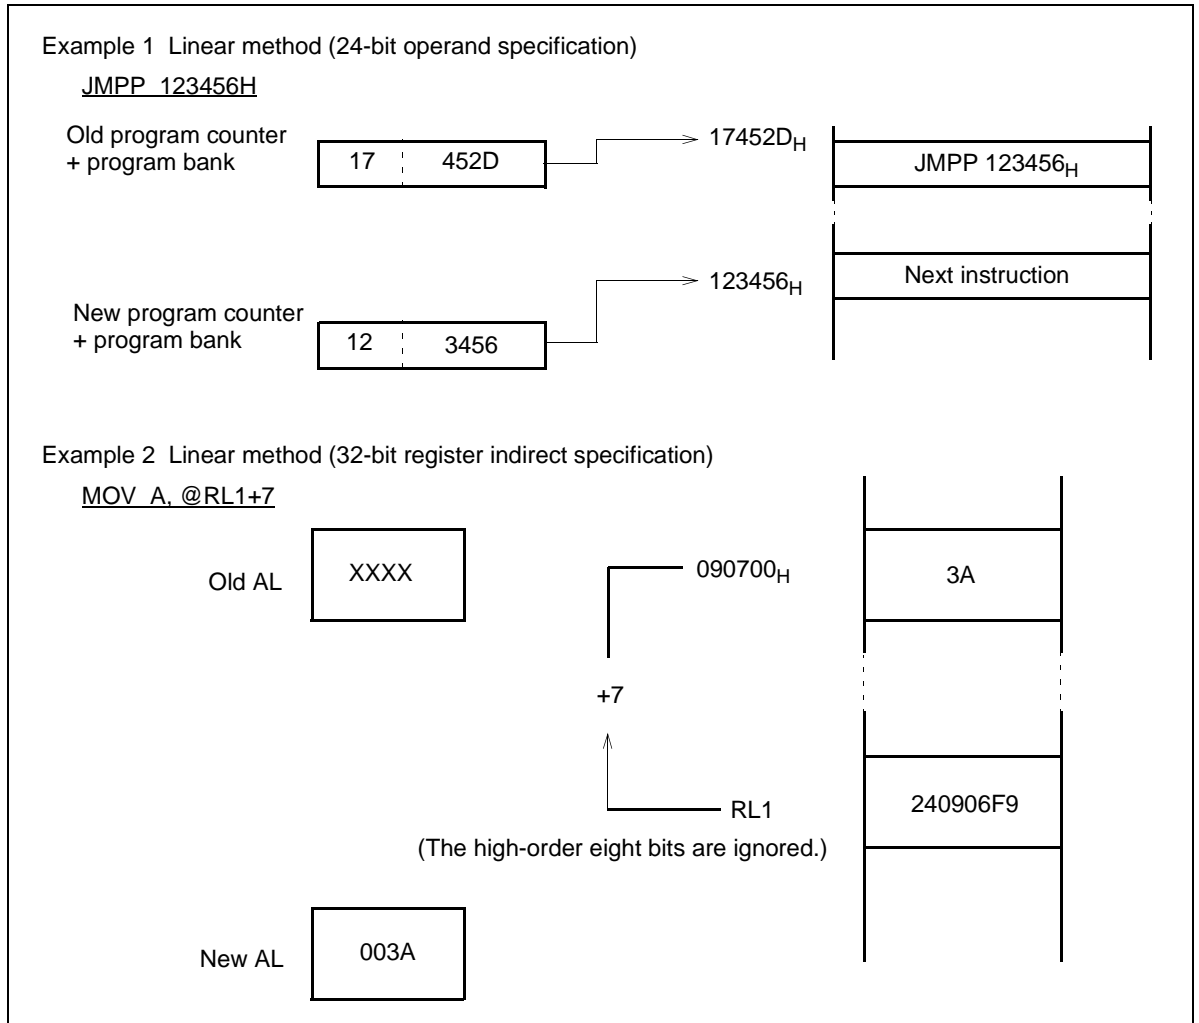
Example 1 Linear method (24-bit operand specification)

JMPP 123456H

Old program counter + program bank

17 452D

$17452D_H$

JMPP $123456_H$

Next instruction

$123456_H$

New program counter + program bank

12 3456

Example 2 Linear method (32-bit register indirect specification)

MOV A, @RL1+7

Old AL

XXXX

$090700_H$

3A

+7

RL1

240906F9

(The high-order eight bits are ignored.)

New AL

003A